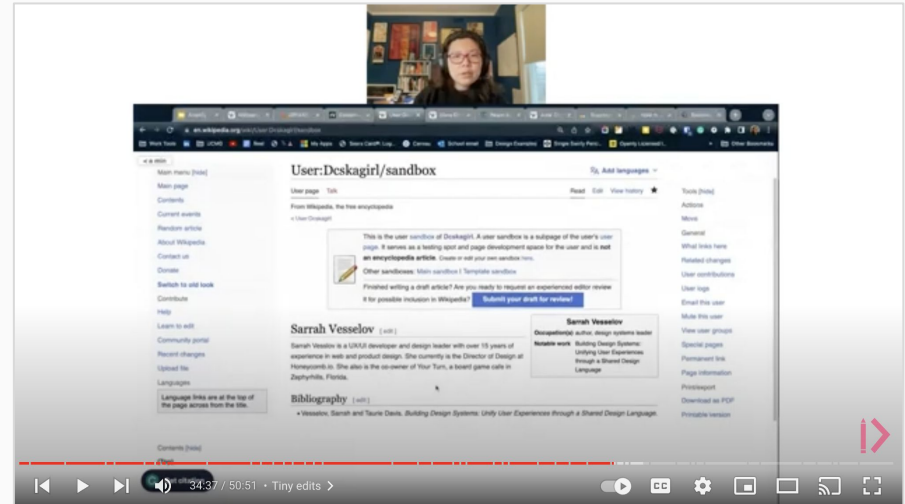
en.wikipedia.org/wiki/User:Dcskagirl/sandbox

User:Dcskagirl/sandbox

Add languages

User page Talk

Read Edit View history

From Wikipedia, the free encyclopedia

< User:Dcskagirl

Main menu [hide]
Main page
Contents
Current events
Random article
About Wikipedia
Contact us
Donate
Switch to old look
Contribute
Help
Learn to edit
Community portal
Recent changes
Upload file
Languages
Language links are at the top of the page across from the title.

Contents [hide]

This is the user sandbox of Dcskagirl. A user sandbox is a subpage of the user's user page. It serves as a testing spot and page development space for the user and is not an encyclopedia article. Create or edit your own sandbox here.

Other sandboxes: Main sandbox | Template sandbox

Finished writing a draft article? Are you ready to request an experienced editor review it for possible inclusion in Wikipedia? Submit your draft for review!

Sarrah Vesselov [ edit ]

Sarrah Vesselov is a UX/UI developer and design leader with over 15 years of experience in web and product design. She currently is the Director of Design at Honeycomb.io. She also is the co-owner of Your Turn, a board game cafe in Zephyrhills, Florida.

Sarrah Vesselov
Occupation(s) author, design systems leader
Notable work Building Design Systems: Unifying User Experiences through a Shared Design Language

Bibliography [ edit ]

• Vesselov, Sarrah and Taurie Davis. Building Design Systems: Unify User Experiences through a Shared Design Language.

Tools [hide]
Actions
Move
General
What links here
Related changes
User contributions
User logs
Email this user
Mute this user
View user groups
Special pages
Permanent link
Page information
Printexport
Download as PDF
Printable version

34:37 / 50:51 • Tiny edits >